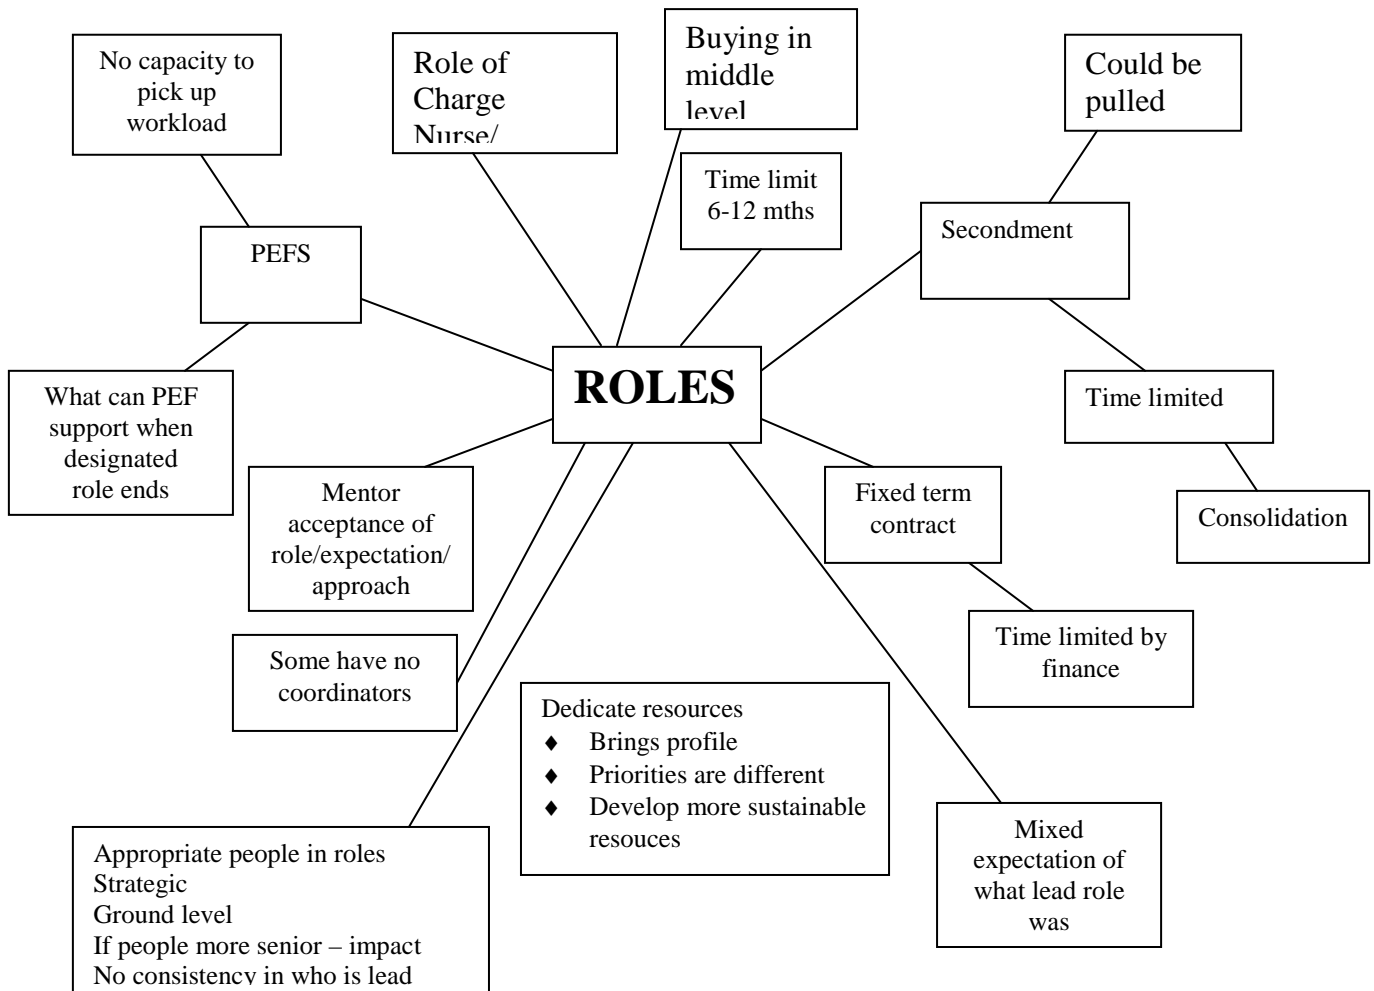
No capacity to pick up workload

Role of Charge Nurse/

Buying in middle level

Could be pulled

Time limit 6-12 mths

PEFS

Secondment

What can PEF support when designated role ends

**ROLES**

Time limited

Mentor acceptance of role/expectation/ approach

Fixed term contract

Consolidation

Time limited by finance

Some have no coordinators

Dedicate resources
- Brings profile
- Priorities are different
- Develop more sustainable resouces

Mixed expectation of what lead role was

Appropriate people in roles
Strategic
Ground level
If people more senior – impact
No consistency in who is lead